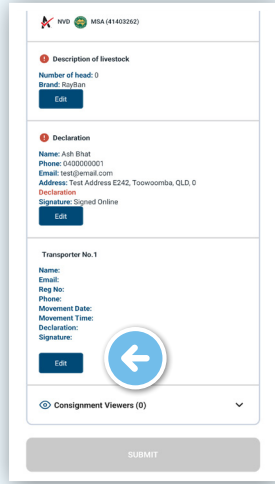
NVD MSA (41403262)

Description of livestock

Number of head: 0
Brand: RayBan

Edit

Declaration

Name: Ash Bhat
Phone: 0400000001
Email: test@email.com
Address: Test Address E242, Toowoomba, QLD, 0
Declaration
Signature: Signed Online

Edit

Transporter No.1

Name:
Email:
Reg No:
Phone:
Movement Date:
Movement Time:
Declaration:
Signature:

Edit

Consignment Viewers (0)

SUBMIT